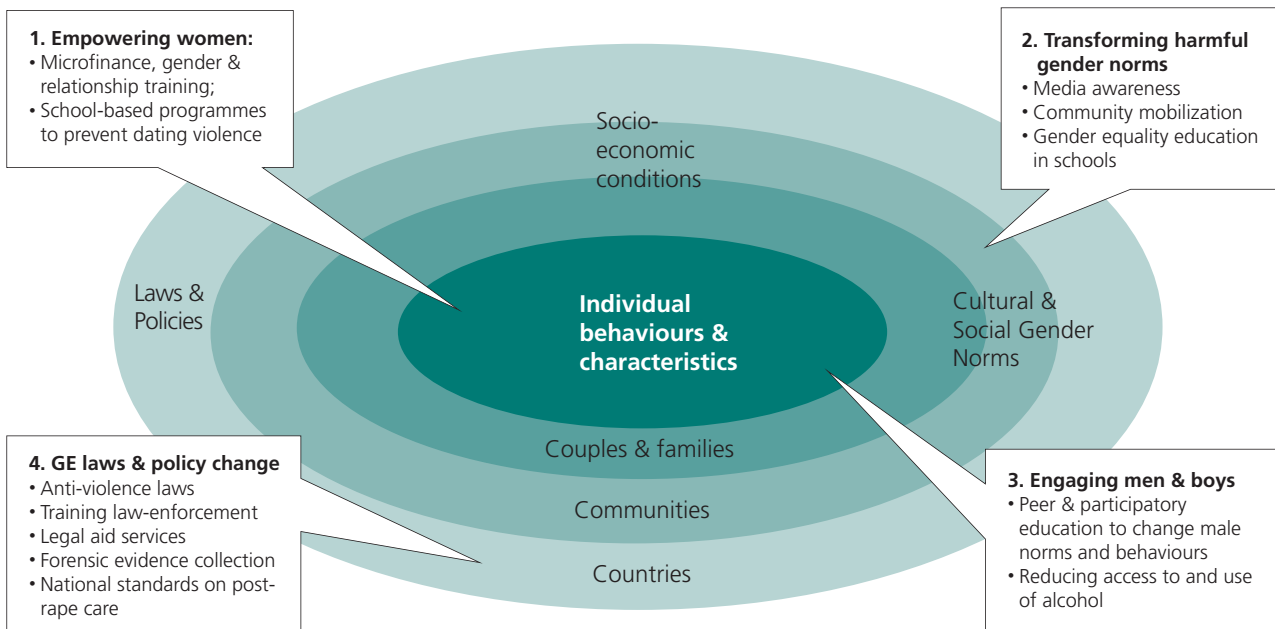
1. Empowering women:
• Microfinance, gender & relationship training;
• School-based programmes to prevent dating violence

2. Transforming harmful gender norms
• Media awareness
• Community mobilization
• Gender equality education in schools

Socio-economic conditions

Laws & Policies

Individual behaviours & characteristics

Cultural & Social Gender Norms

Couples & families

Communities

Countries

4. GE laws & policy change
• Anti-violence laws
• Training law-enforcement
• Legal aid services
• Forensic evidence collection
• National standards on post-rape care

3. Engaging men & boys
• Peer & participatory education to change male norms and behaviours
• Reducing access to and use of alcohol